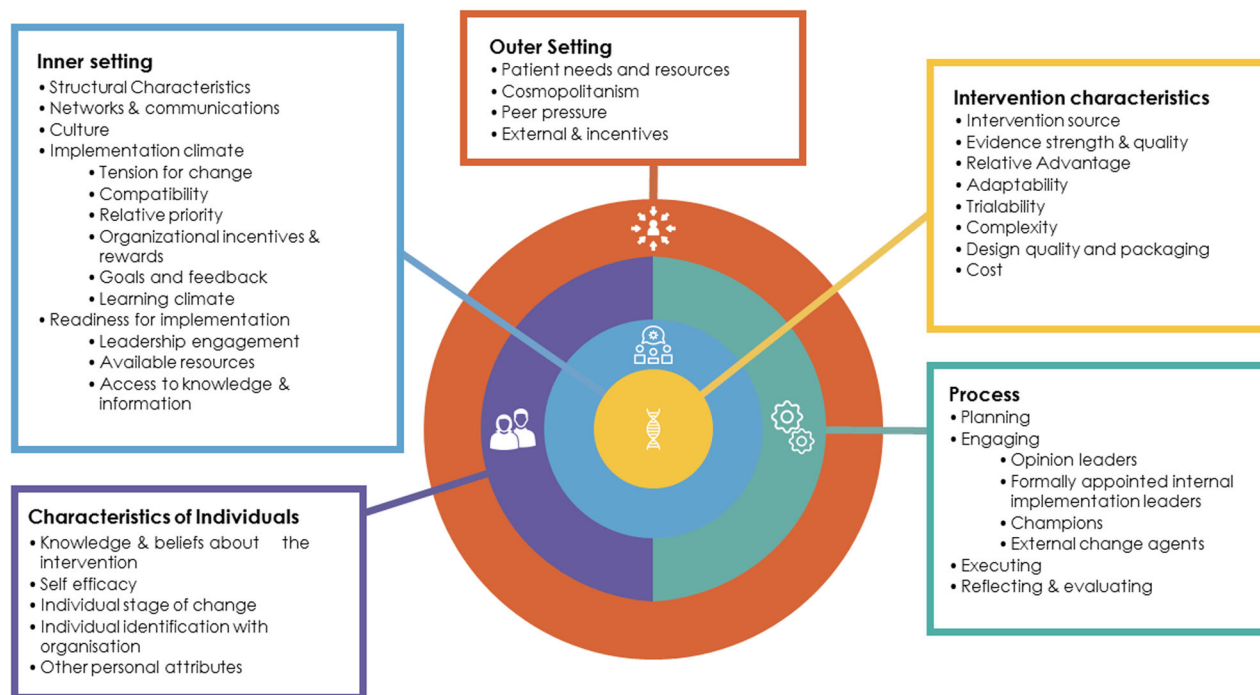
Inner setting
• Structural Characteristics
• Networks & communications
• Culture
• Implementation climate
• Tension for change
• Compatibility
• Relative priority
• Organizational incentives & rewards
• Goals and feedback
• Learning climate
• Readiness for implementation
• Leadership engagement
• Available resources
• Access to knowledge & information

Outer Setting
• Patient needs and resources
• Cosmopolitanism
• Peer pressure
• External & incentives

Intervention characteristics
• Intervention source
• Evidence strength & quality
• Relative Advantage
• Adaptability
• Trialability
• Complexity
• Design quality and packaging
• Cost

Process
• Planning
• Engaging
• Opinion leaders
• Formally appointed internal implementation leaders
• Champions
• External change agents
• Executing
• Reflecting & evaluating

Characteristics of Individuals
• Knowledge & beliefs about the intervention
• Self efficacy
• Individual stage of change
• Individual identification with organisation
• Other personal attributes